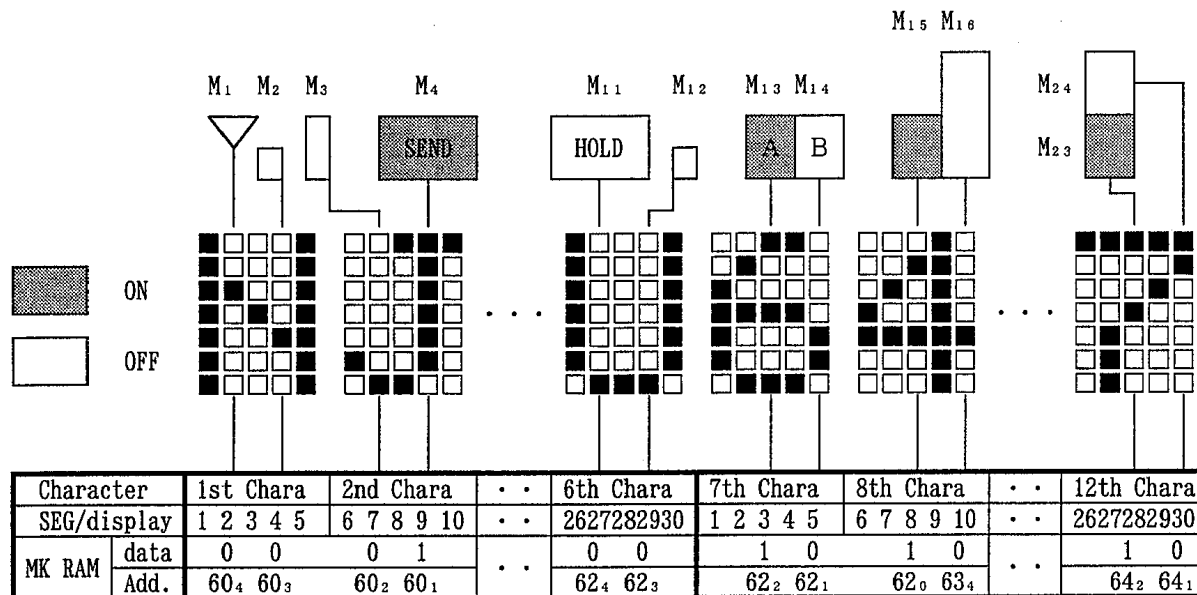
$M_{15}$ $M_{16}$

$M_1$ $M_2$ $M_3$ $M_4$ $M_{11}$ $M_{12}$ $M_{13}$ $M_{14}$ $M_{24}$

SEND HOLD A B

$M_{23}$

ON

OFF

· · ·

· · ·

| Character | | 1st Chara | 2nd Chara | · · | 6th Chara | 7th Chara | 8th Chara | · · | 12th Chara |
|---|---|---|---|---|---|---|---|---|---|
| SEG/display | | 1 2 3 4 5 | 6 7 8 9 10 | · · | 2627282930 | 1 2 3 4 5 | 6 7 8 9 10 | · · | 2627282930 |
| MK RAM | data | 0 0 | 0 1 | · · | 0 0 | 1 0 | 1 0 | · · | 1 0 |
| | Add. | $60_4$ $60_3$ | $60_2$ $60_1$ | | $62_4$ $62_3$ | $62_2$ $62_1$ | $62_0$ $63_4$ | | $64_2$ $64_1$ |